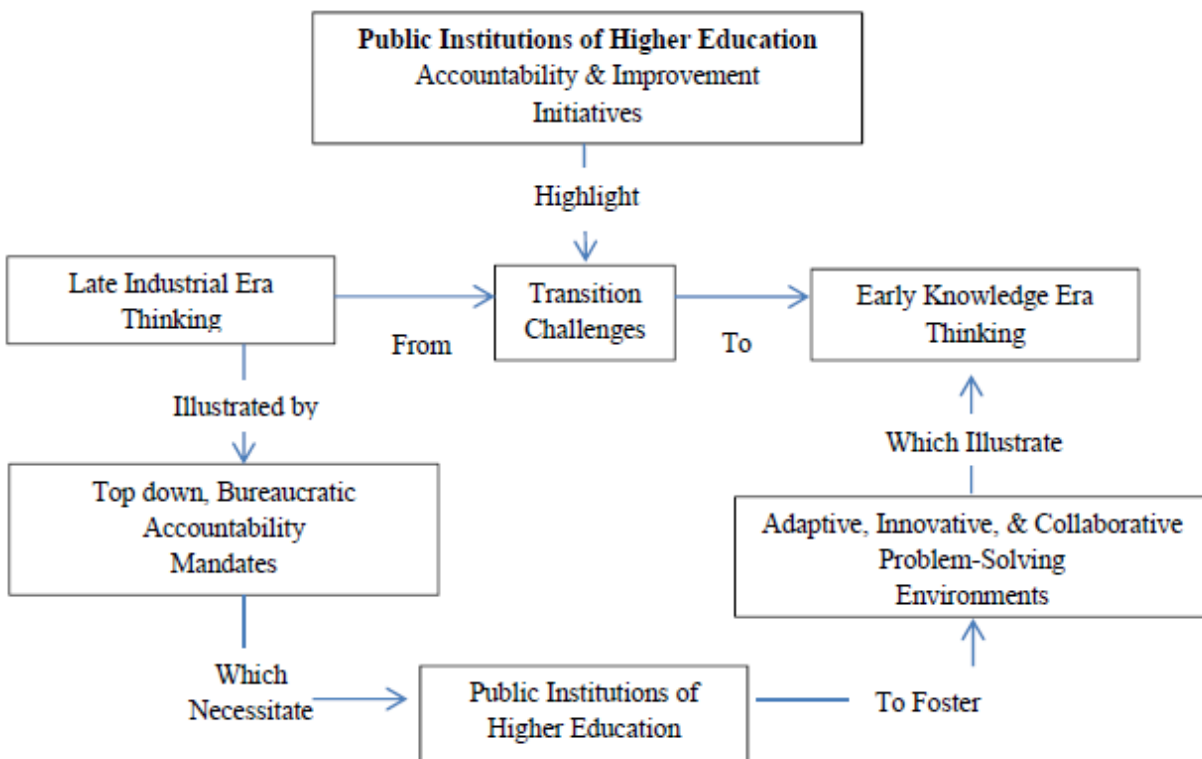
Public Institutions of Higher Education
Accountability & Improvement Initiatives

Highlight

Late Industrial Era Thinking

From

Transition Challenges

To

Early Knowledge Era Thinking

Illustrated by

Which Illustrate

Top down, Bureaucratic Accountability Mandates

Adaptive, Innovative, & Collaborative Problem-Solving Environments

Which Necessitate

Public Institutions of Higher Education

To Foster